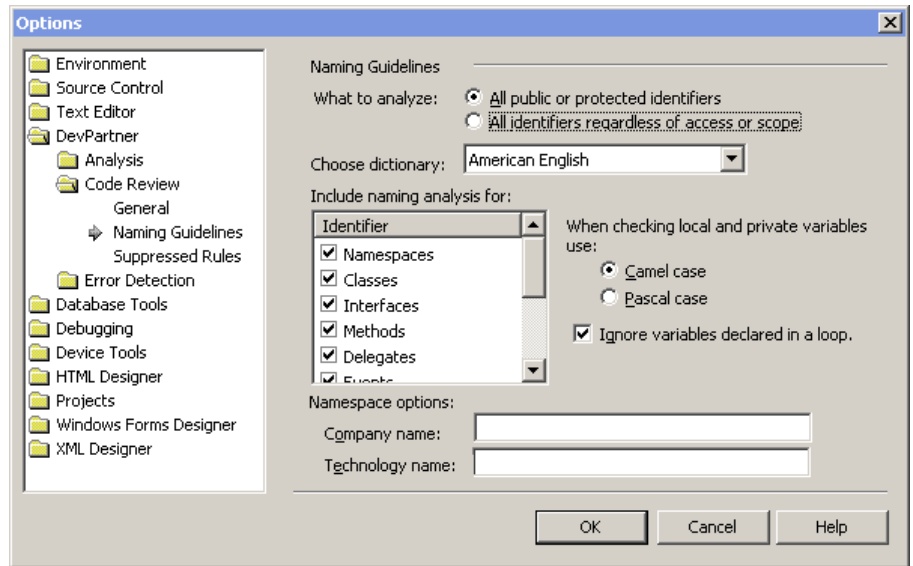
Options

Environment
Source Control
Text Editor
DevPartner
Analysis
Code Review
General
Naming Guidelines
Suppressed Rules
Error Detection
Database Tools
Debugging
Device Tools
HTML Designer
Projects
Windows Forms Designer
XML Designer

Naming Guidelines

What to analyze:
All public or protected identifiers
All identifiers regardless of access or scope

Choose dictionary: American English

Include naming analysis for:

| Identifier |
|---|
| Namespaces |
| Classes |
| Interfaces |
| Methods |
| Delegates |
| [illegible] |

When checking local and private variables use:
Camel case
Pascal case

Ignore variables declared in a loop.

Namespace options:
Company name:
Technology name:

OK
Cancel
Help